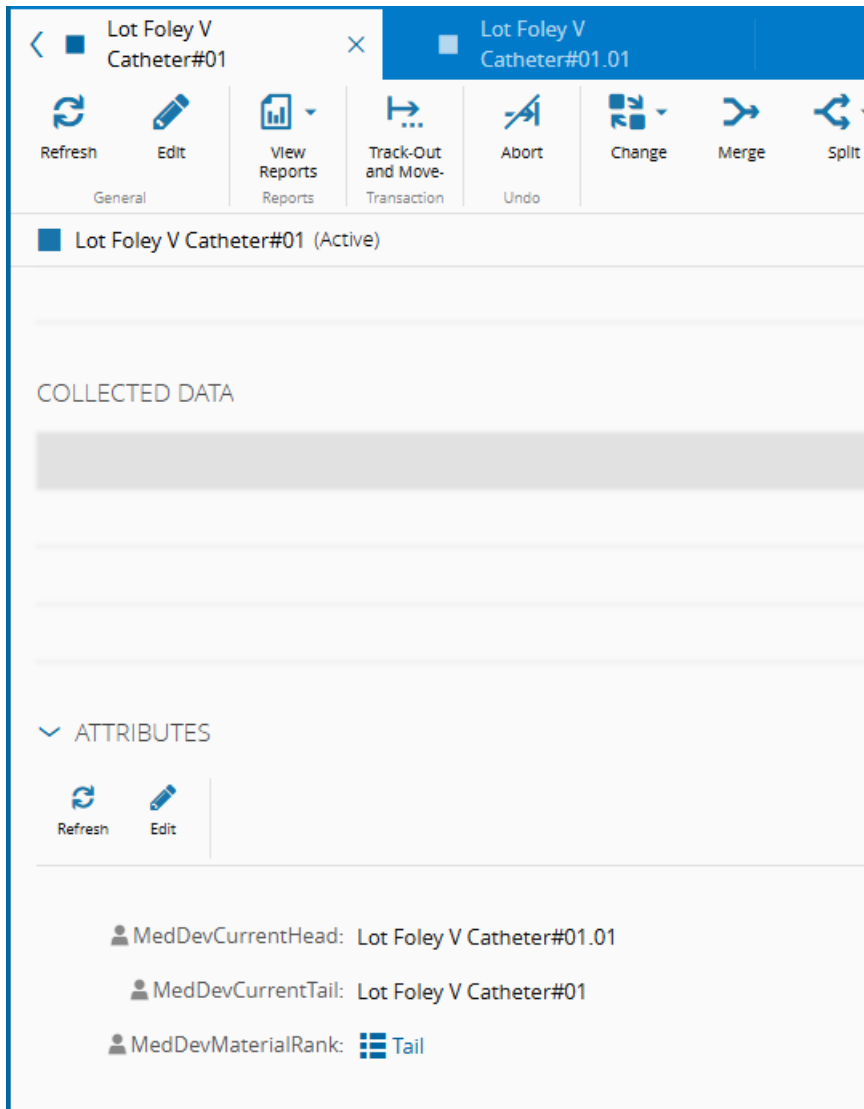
Lot Foley V Catheter#01

Lot Foley V Catheter#01.01

Refresh
Edit
General

View Reports
Reports

Track-Out and Move-
Transaction

Abort
Undo

Change
Merge
Split

Lot Foley V Catheter#01 (Active)

COLLECTED DATA

ATTRIBUTES

Refresh
Edit

MedDevCurrentHead: Lot Foley V Catheter#01.01

MedDevCurrentTail: Lot Foley V Catheter#01

MedDevMaterialRank: Tail